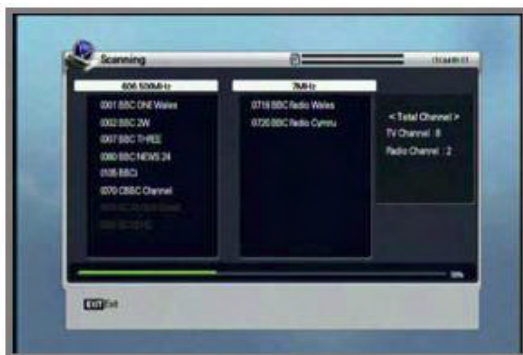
Scanning

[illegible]

606.500MHz

0001 BBC ONE Wales

0002 BBC 2W

0007 BBC THREE

0080 BBC NEWS 24

0105 BBCi

0070 CBBC Channel

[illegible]

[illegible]

7MHz

0718 BBC Radio Wales

0720 BBC Radio Cymru

< Total Channel >

TV Channel : 8

Radio Channel : 2

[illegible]

EXIT Exit